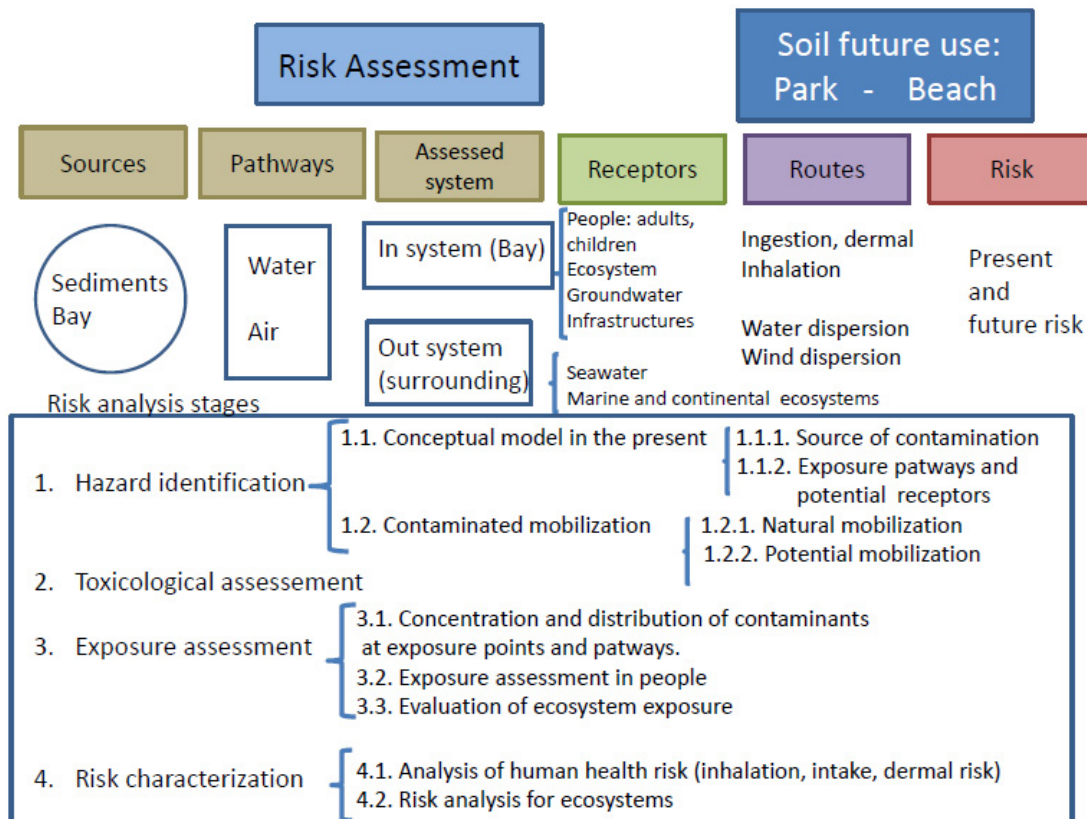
Risk Assessment

Soil future use: Park - Beach

Sources

Pathways

Assessed system

Receptors

Routes

Risk

Sediments Bay

Water

Air

In system (Bay)

People: adults, children
Ecosystem
Groundwater
Infrastructures

Ingestion, dermal
Inhalation

Present and future risk

Out system (surrounding)

Water dispersion
Wind dispersion

Seawater
Marine and continental ecosystems

Risk analysis stages

1. Hazard identification

1.1. Conceptual model in the present

1.1.1. Source of contamination
1.1.2. Exposure patways and potential receptors

1.2. Contaminated mobilization

1.2.1. Natural mobilization
1.2.2. Potential mobilization

2. Toxicological assessement

3. Exposure assessment

3.1. Concentration and distribution of contaminants at exposure points and patways.
3.2. Exposure assessment in people
3.3. Evaluation of ecosystem exposure

4. Risk characterization

4.1. Analysis of human health risk (inhalation, intake, dermal risk)
4.2. Risk analysis for ecosystems